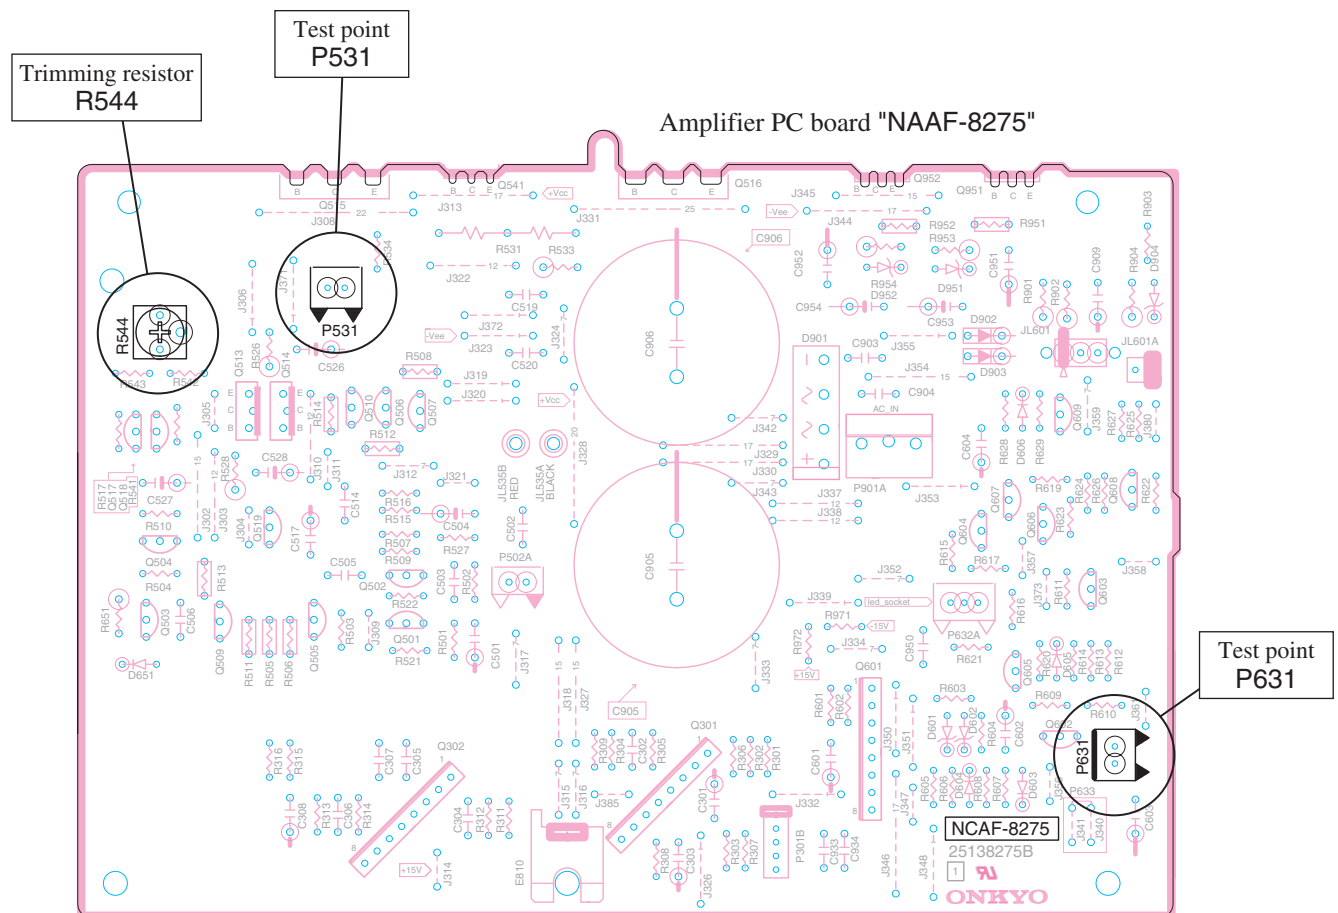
Trimming resistor
R544

Test point
P531

Amplifier PC board "NAAF-8275"

Test point
P631

B C E Q515 J308 22 B C E Q541 +Vcc J313 17 B C E Q516 25 J331 J345 B C E Q952 15 Q951 B C E -Vee 17 J344 R952 R951 R903 R953 C906 R531 R533 J334 J371 J322 12 J306 P531 R544 R543 R542 Q513 R526 Q514 C526 C519 J372 -Vee J323 C520 J324 C906 R508 J319 J320 +Vcc R514 Q510 Q506 Q507 R512 J305 J312 J321 C528 J310 J311 C514 R528 C527 R517 Q518 R541 R516 R515 C504 R510 J302 J303 J304 Q519 C517 R507 R509 R527 C505 Q504 R504 Q502 R522 C503 R502 P502A R513 R651 Q503 C506 R503 J309 Q501 R521 R501 C501 J317 Q509 R511 R505 R506 Q505 D651 JL535B RED JL535A BLACK J328 C502 C905 J318 J327 C905 Q302 R316 R315 C307 C305 C308 R313 C306 R314 C304 R312 R311 +15V J314 E810 J315 J316 J385 R309 R304 C302 R305 Q301 R306 R302 R301 C301 R308 C303 J326 R303 R307 P301B C933 C934 J332 C601 R601 R602 Q601 J350 J351 C952 C954 R954 D952 D951 C953 C951 R901 R902 C909 R904 D904 D901 C903 J355 D902 D903 JL601 JL601A J354 15 C904 AC_IN J342 J329 J330 J343 17 J337 J338 12 P901A J353 C604 R628 D606 R629 Q609 J359 R627 R625 R630 R619 R624 R626 Q608 R622 Q607 Q604 Q606 R623 R615 R617 J357 J358 J352 J339 led_socket R971 -15V J334 P632A R616 J373 R611 Q603 R972 +15V C950 R621 J333 Q605 R620 D605 R614 R613 R612 R603 R609 R610 J361 D601 D602 R604 C602 Q602 P631 R605 R606 D604 R608 R607 D603 J325 P633 J341 J340 C603 J347 J346 J348
NCAF-8275
25138275B
1
ONKYO